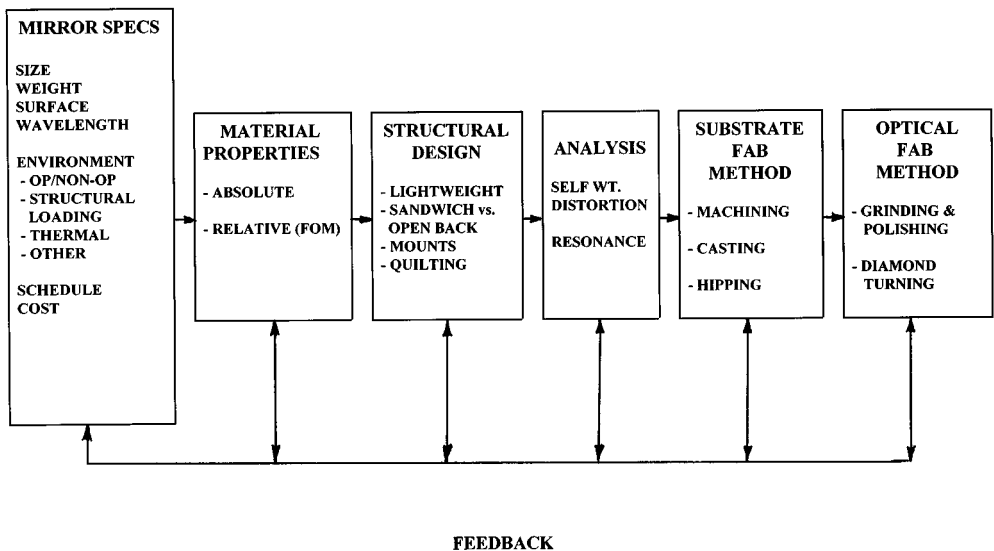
MIRROR SPECS

SIZE
WEIGHT
SURFACE
WAVELENGTH

ENVIRONMENT
- OP/NON-OP
- STRUCTURAL LOADING
- THERMAL
- OTHER

SCHEDULE
COST

MATERIAL PROPERTIES

- ABSOLUTE

- RELATIVE (FOM)

STRUCTURAL DESIGN

- LIGHTWEIGHT
- SANDWICH vs. OPEN BACK
- MOUNTS
- QUILTING

ANALYSIS

SELF WT. DISTORTION

RESONANCE

SUBSTRATE FAB METHOD

- MACHINING

- CASTING

- HIPPING

OPTICAL FAB METHOD

- GRINDING & POLISHING

- DIAMOND TURNING

FEEDBACK